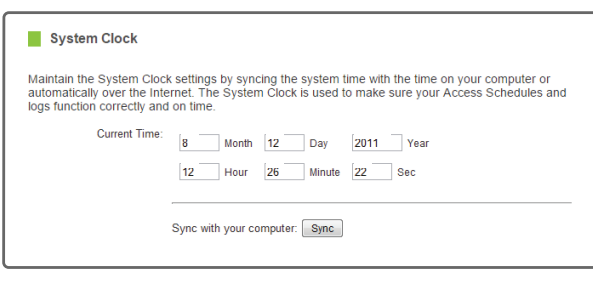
System Clock

Maintain the System Clock settings by syncing the system time with the time on your computer or automatically over the Internet. The System Clock is used to make sure your Access Schedules and logs function correctly and on time.

Current Time: 8 Month 12 Day 2011 Year

12 Hour 26 Minute 22 Sec

Sync with your computer: Sync